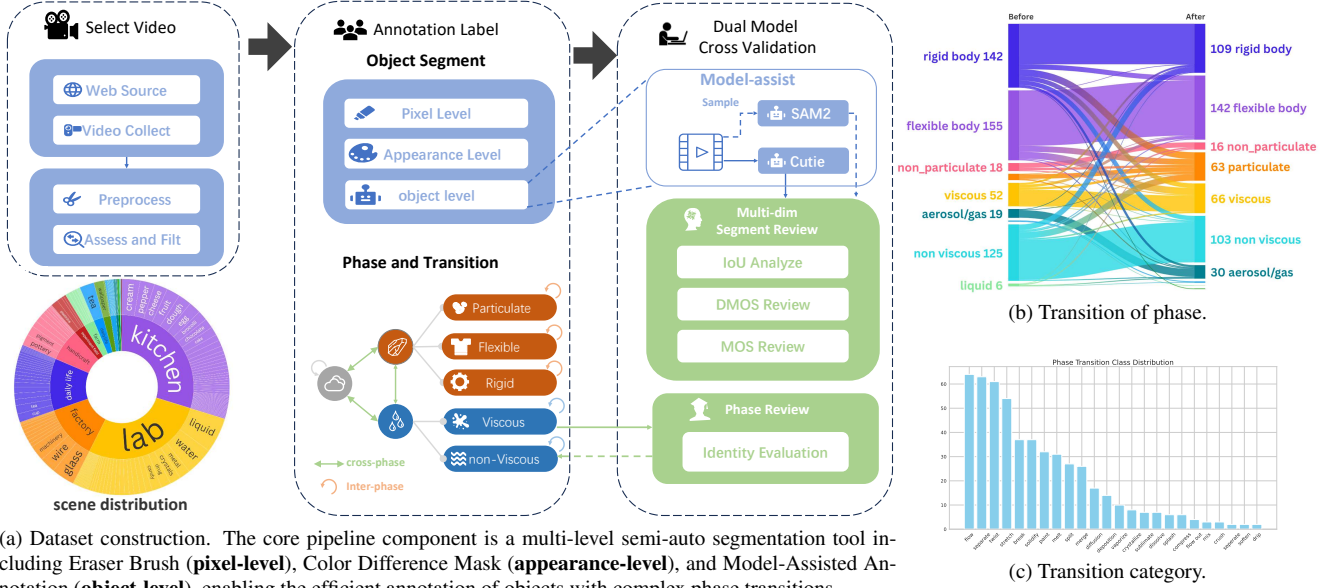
Select Video

Web Source

Video Collect

Preprocess

Assess and Filt

Annotation Label

Object Segment

Pixel Level

Appearance Level

object level

Phase and Transition

Particulate

Flexible

Rigid

Viscous

non-Viscous

cross-phase

Inter-phase

Dual Model Cross Validation

Model-assist

Sample

SAM2

Cutie

Multi-dim Segment Review

IoU Analyze

DMOS Review

MOS Review

Phase Review

Identity Evaluation

kitchen

lab

factory

daily life

glass

wire

water

liquid

cream

pepper

cheese

fruit

dough

scene distribution

Before

After

rigid body 142

flexible body 155

non_particulate 18

viscous 52

aerosol/gas 19

non viscous 125

liquid 6

109 rigid body

142 flexible body

16 non_particulate

63 particulate

66 viscous

103 non viscous

30 aerosol/gas

(b) Transition of phase.

Phase Transition Class Distribution

(c) Transition category.

(a) Dataset construction. The core pipeline component is a multi-level semi-auto segmentation tool including Eraser Brush (**pixel-level**), Color Difference Mask (**appearance-level**), and Model-Assisted An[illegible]